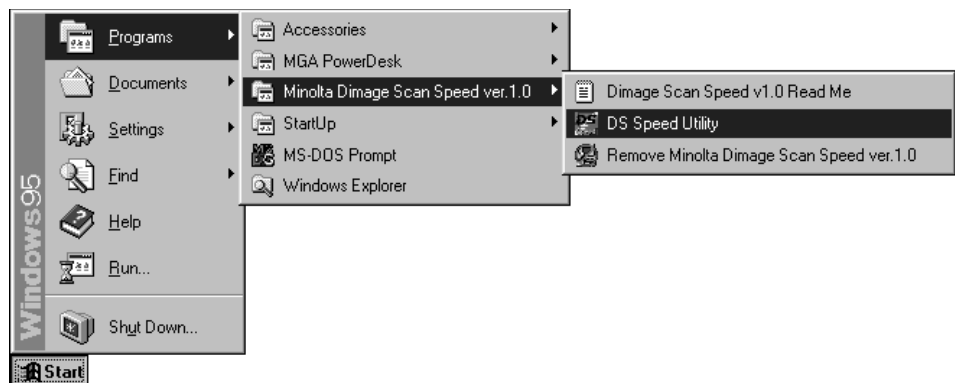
Windows95

Programs

Documents

Settings

Find

Help

Run...

Shut Down...

Start

Accessories

MGA PowerDesk

Minolta Dimage Scan Speed ver.1.0

StartUp

MS-DOS Prompt

Windows Explorer

Dimage Scan Speed v1.0 Read Me

DS Speed Utility

Remove Minolta Dimage Scan Speed ver.1.0